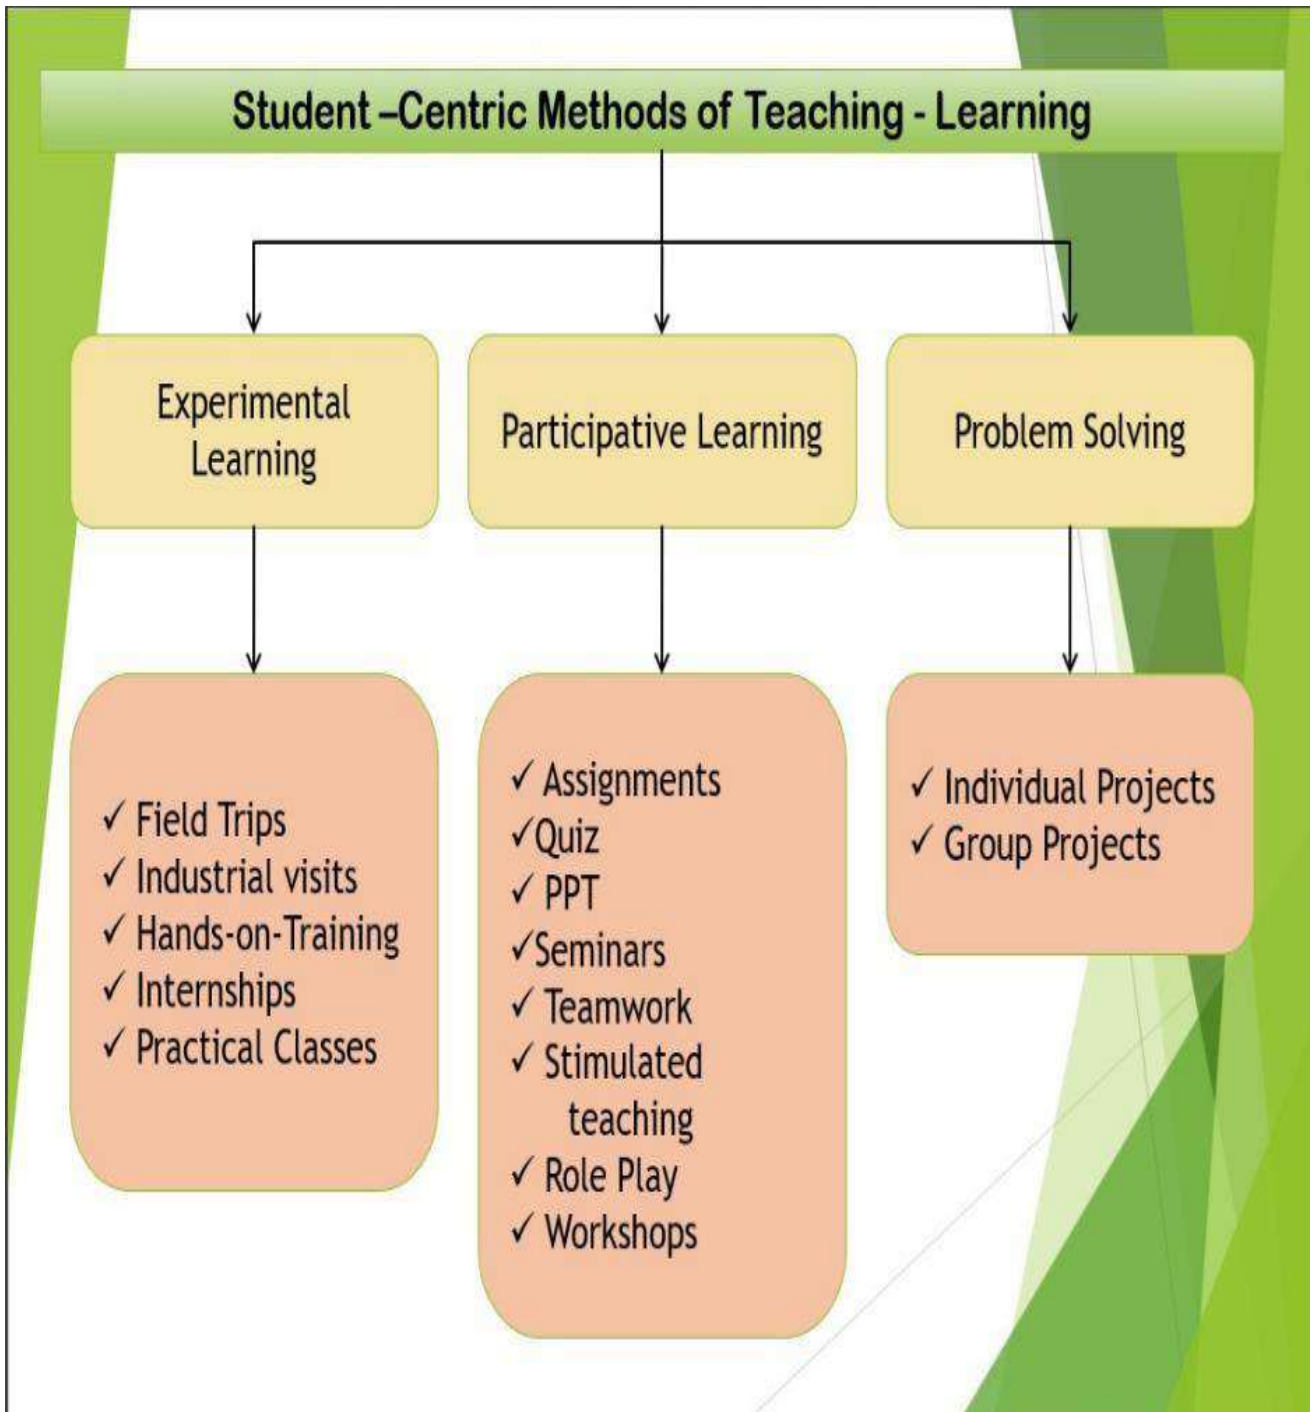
Student –Centric Methods of Teaching - Learning

Experimental Learning

Participative Learning

Problem Solving

✓ Field Trips
✓ Industrial visits
✓ Hands-on-Training
✓ Internships
✓ Practical Classes

✓ Assignments
✓Quiz
✓ PPT
✓Seminars
✓ Teamwork
✓ Stimulated teaching
✓ Role Play
✓ Workshops

✓ Individual Projects
✓ Group Projects